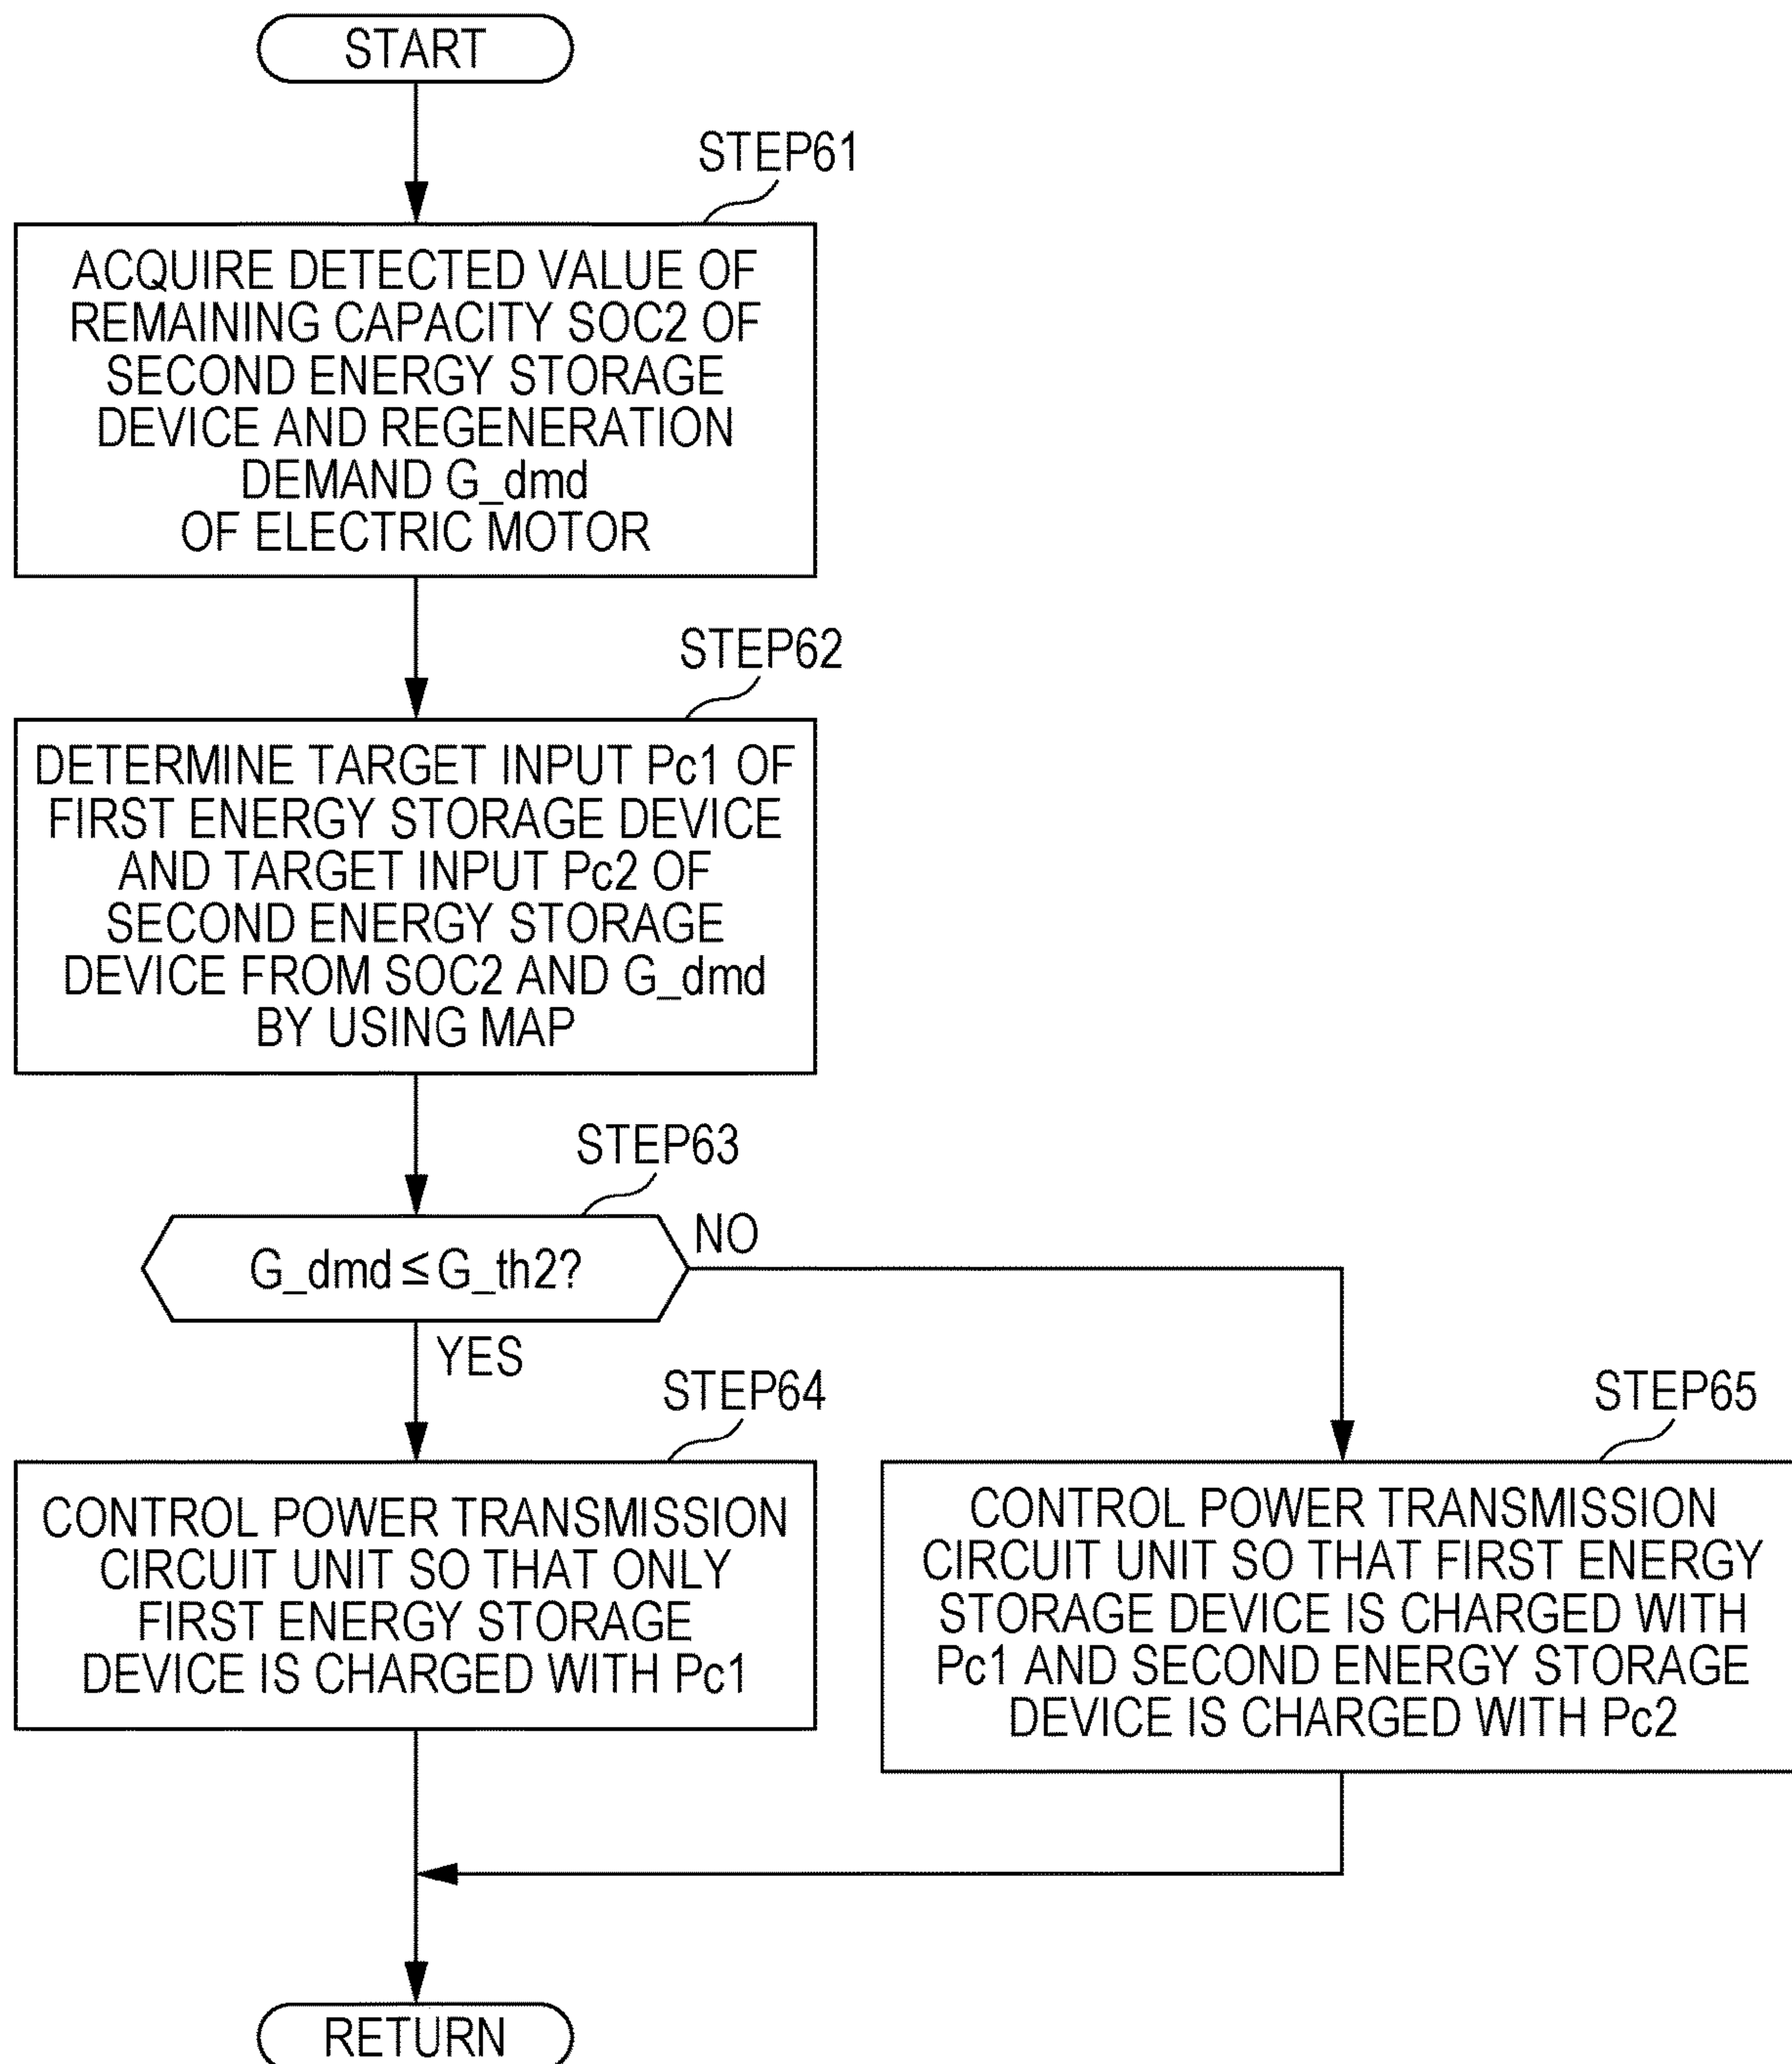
START

STEP61

ACQUIRE DETECTED VALUE OF REMAINING CAPACITY SOC2 OF SECOND ENERGY STORAGE DEVICE AND REGENERATION DEMAND G_dmd OF ELECTRIC MOTOR

STEP62

DETERMINE TARGET INPUT Pc1 OF FIRST ENERGY STORAGE DEVICE AND TARGET INPUT Pc2 OF SECOND ENERGY STORAGE DEVICE FROM SOC2 AND G_dmd BY USING MAP

STEP63

G_dmd$\leq$G_th2?

NO

YES

STEP64

CONTROL POWER TRANSMISSION CIRCUIT UNIT SO THAT ONLY FIRST ENERGY STORAGE DEVICE IS CHARGED WITH Pc1

STEP65

CONTROL POWER TRANSMISSION CIRCUIT UNIT SO THAT FIRST ENERGY STORAGE DEVICE IS CHARGED WITH Pc1 AND SECOND ENERGY STORAGE DEVICE IS CHARGED WITH Pc2

RETURN